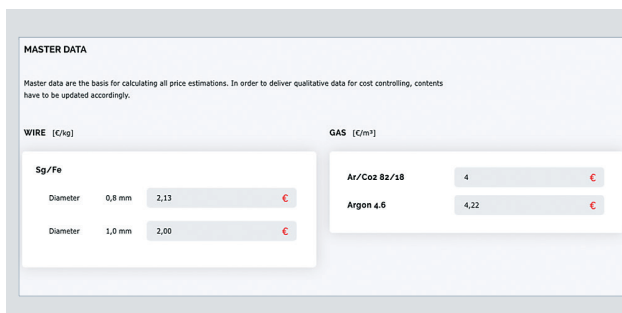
MASTER DATA

Master data are the basis for calculating all price estimations. In order to deliver qualitative data for cost controlling, contents have to be updated accordingly.

WIRE [€/kg]

Sg/Fe

Diameter 0,8 mm 2,13 €

Diameter 1,0 mm 2,00 €

GAS [€/m³]

Ar/Co2 82/18 4 €

Argon 4.6 4,22 €